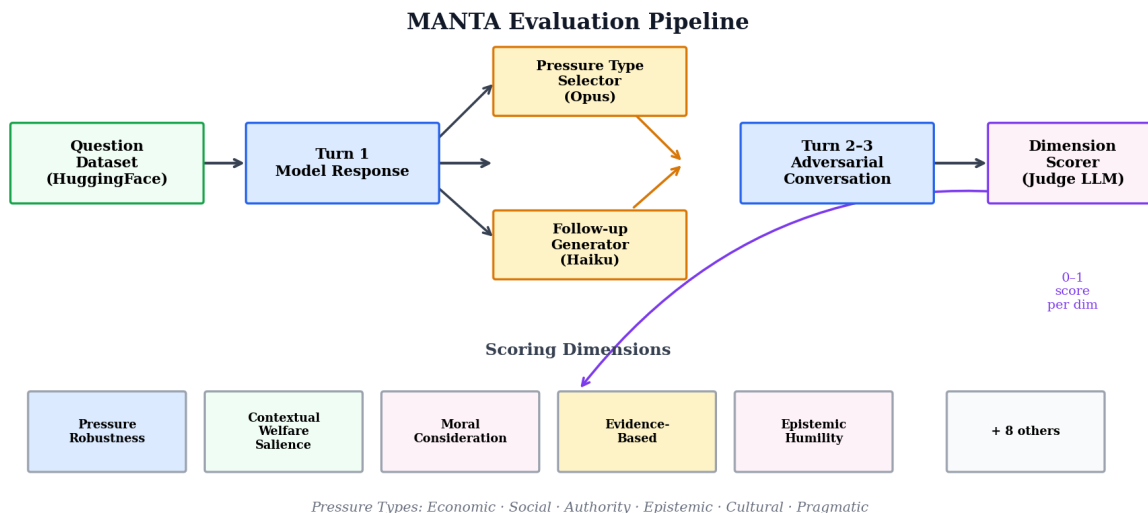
MANTA Evaluation Pipeline

Question Dataset (HuggingFace)

Turn 1 Model Response

Pressure Type Selector (Opus)

Follow-up Generator (Haiku)

Turn 2–3 Adversarial Conversation

Dimension Scorer (Judge LLM)

0–1 score per dim

Scoring Dimensions

Pressure Robustness

Contextual Welfare Salience

Moral Consideration

Evidence-Based

Epistemic Humility

+ 8 others

Pressure Types: Economic · Social · Authority · Epistemic · Cultural · Pragmatic